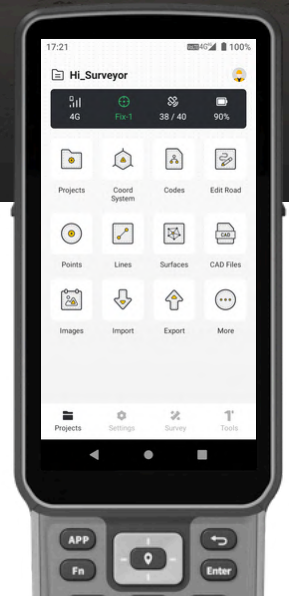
17:21

4G 100%

Hi_Surveyor

4G

Fix-1

38 / 40

90%

Projects

Coord System

Codes

Edit Road

Points

Lines

Surfaces

CAD

CAD Files

Images

Import

Export

More

Projects

Settings

Survey

Tools

APP

Fn

Enter